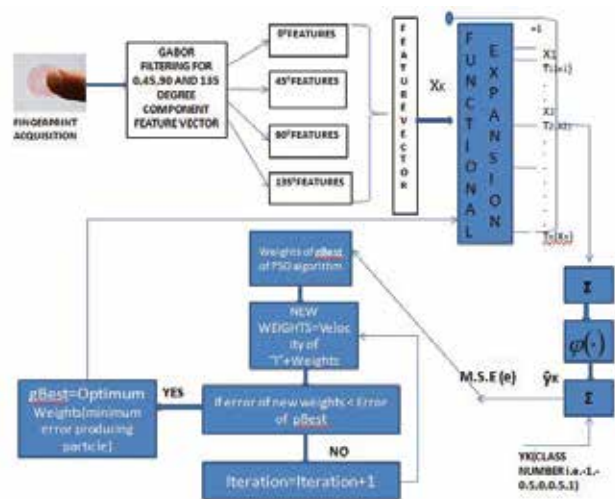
FINGERPRINT ACQUISITION

GABOR FILTERING FOR 0,45,90 AND 135 DEGREE COMPONENT FEATURE VECTOR

0°FEATURES

45°FEATURES

90°FEATURES

135°FEATURES

F E A T U R E V E C T O R

$X_K$

FUNCTIONAL EXPANSION

+1

$X_1$

$T_{1(X_1)}$

$X_J$

$T_{J(X_J)}$

$T_{J(X_J)}$

Σ

$\varphi(\cdot)$

Σ

$\hat{y}_K$

M.S.E (e)

YK(CLASS NUMBER i.e.-1,-0.5,0,0.5,1)

Weights of gBest of PSO algorithm

NEW WEIGHTS=Velocity of "I"+Weights

If error of new weights < Error of gBest

YES

NO

gBest=Optimum Weights(minimum error producing particle)

Iteration=Iteration+1